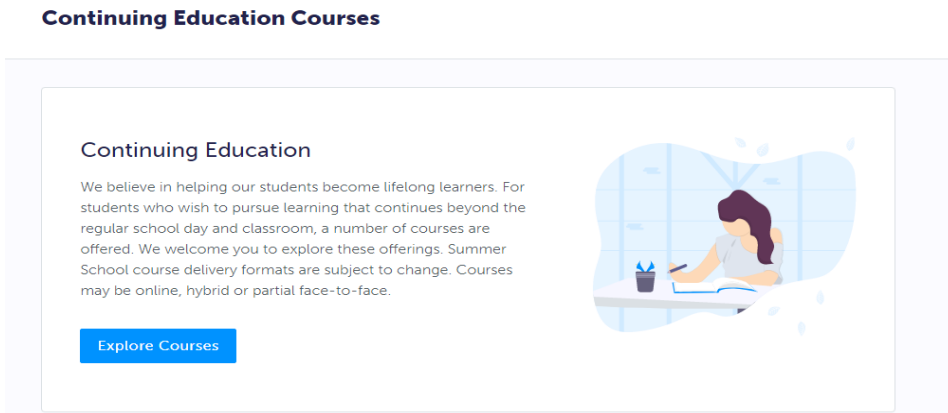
Continuing Education Courses

Continuing Education

We believe in helping our students become lifelong learners. For students who wish to pursue learning that continues beyond the regular school day and classroom, a number of courses are offered. We welcome you to explore these offerings. Summer School course delivery formats are subject to change. Courses may be online, hybrid or partial face-to-face.

Explore Courses